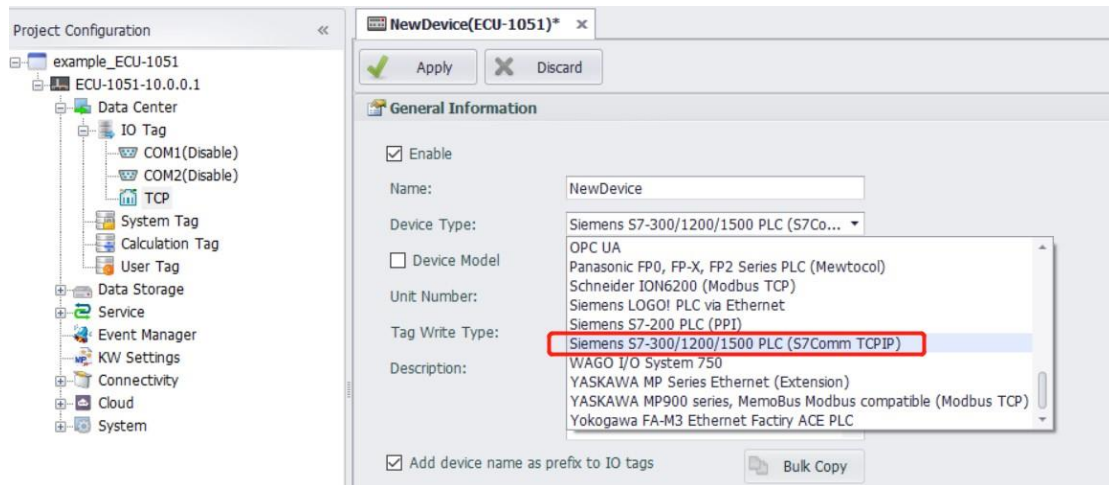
Project Configuration «

example_ECU-1051
ECU-1051-10.0.0.1
Data Center
IO Tag
COM1(Disable)
COM2(Disable)
TCP
System Tag
Calculation Tag
User Tag
Data Storage
Service
Event Manager
KW Settings
Connectivity
Cloud
System

NewDevice(ECU-1051)* ×

Apply
Discard

General Information

☑ Enable

Name: NewDevice

Device Type: Siemens S7-300/1200/1500 PLC (S7Co...

☐ Device Model

Unit Number:

Tag Write Type:

Description:

OPC UA
Panasonic FP0, FP-X, FP2 Series PLC (Mewtocol)
Schneider ION6200 (Modbus TCP)
Siemens LOGO! PLC via Ethernet
Siemens S7-200 PLC (PPI)
Siemens S7-300/1200/1500 PLC (S7Comm TCPIP)
WAGO I/O System 750
YASKAWA MP Series Ethernet (Extension)
YASKAWA MP900 series, MemoBus Modbus compatible (Modbus TCP)
Yokogawa FA-M3 Ethernet Factiry ACE PLC

☑ Add device name as prefix to IO tags

Bulk Copy